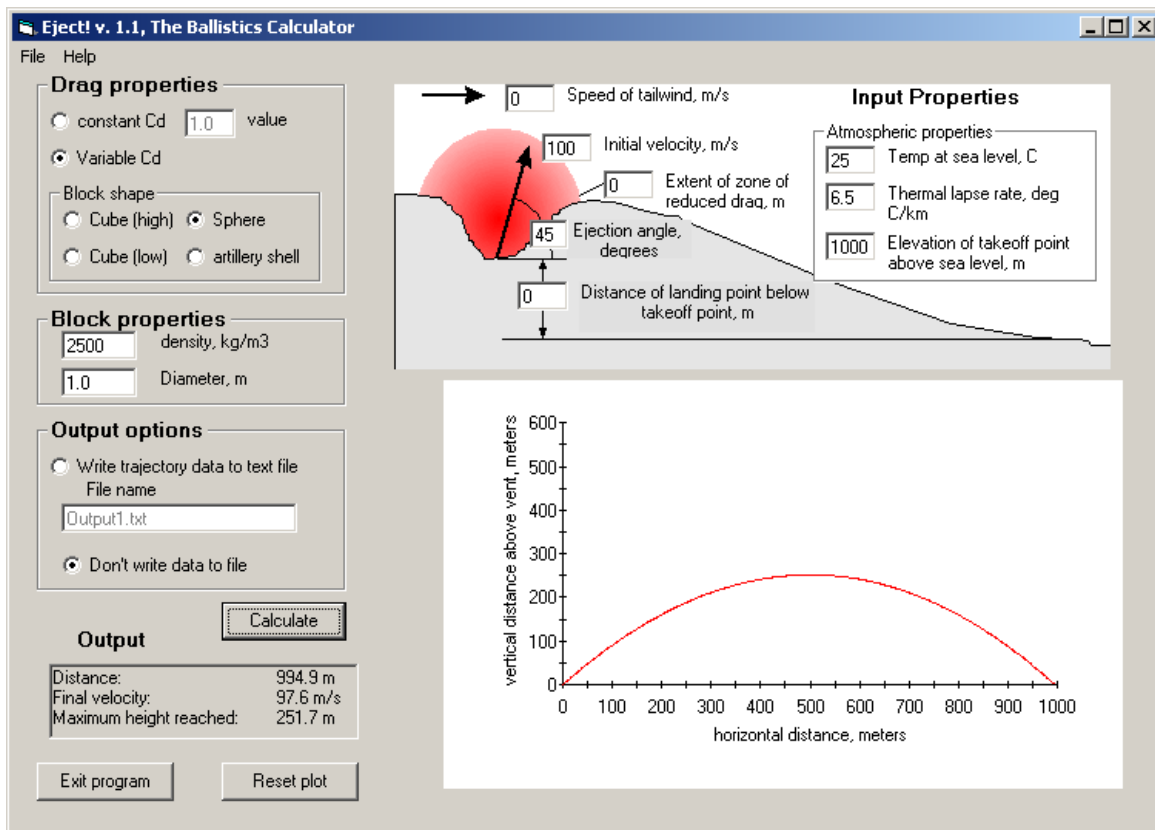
Eject! v. 1.1, The Ballistics Calculator

File Help

Drag properties

constant Cd 1.0 value

Variable Cd

Block shape

Cube (high) Sphere

Cube (low) artillery shell

Block properties

2500 density, kg/m3

1.0 Diameter, m

Output options

Write trajectory data to text file

File name

Output1.txt

Don't write data to file

Calculate

Output

| | |
|---|---|
| Distance: | 994.9 m |
| Final velocity: | 97.6 m/s |
| Maximum height reached: | 251.7 m |

Exit program

Reset plot

0 Speed of tailwind, m/s

Input Properties

100 Initial velocity, m/s

0 Extent of zone of reduced drag, m

45 Ejection angle, degrees

0 Distance of landing point below takeoff point, m

Atmospheric properties

25 Temp at sea level, C

6.5 Thermal lapse rate, deg C/km

1000 Elevation of takeoff point above sea level, m

vertical distance above vent, meters

600
500
400
300
200
100
0

0 100 200 300 400 500 600 700 800 900 1000

horizontal distance, meters